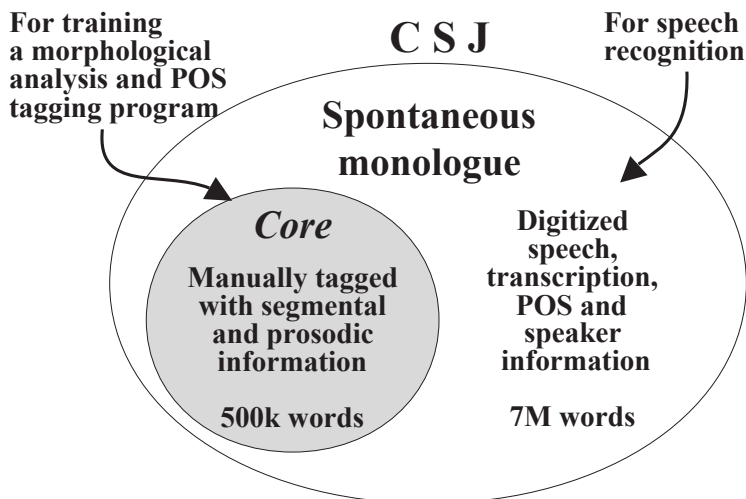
For training a morphological analysis and POS tagging program

C S J

For speech recognition

Spontaneous monologue

*Core*

Manually tagged with segmental and prosodic information

500k words

Digitized speech, transcription, POS and speaker information

7M words